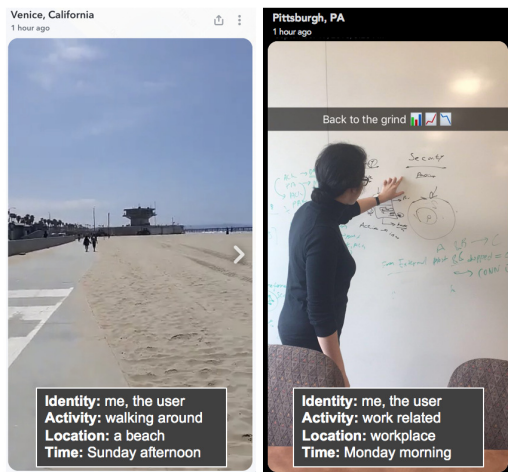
Venice, California
1 hour ago

Identity: me, the user
Activity: walking around
Location: a beach
Time: Sunday afternoon

Pittsburgh, PA
1 hour ago

Back to the grind 📊📈📉

Security
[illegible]

Identity: me, the user
Activity: work related
Location: workplace
Time: Monday morning